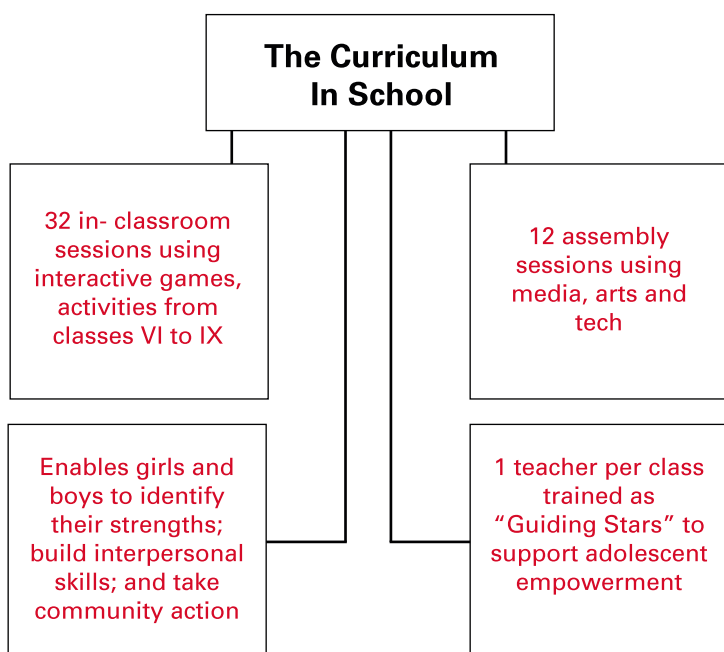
The Curriculum In School

32 in- classroom sessions using interactive games, activities from classes VI to IX

12 assembly sessions using media, arts and tech

Enables girls and boys to identify their strengths; build interpersonal skills; and take community action

1 teacher per class trained as “Guiding Stars” to support adolescent empowerment